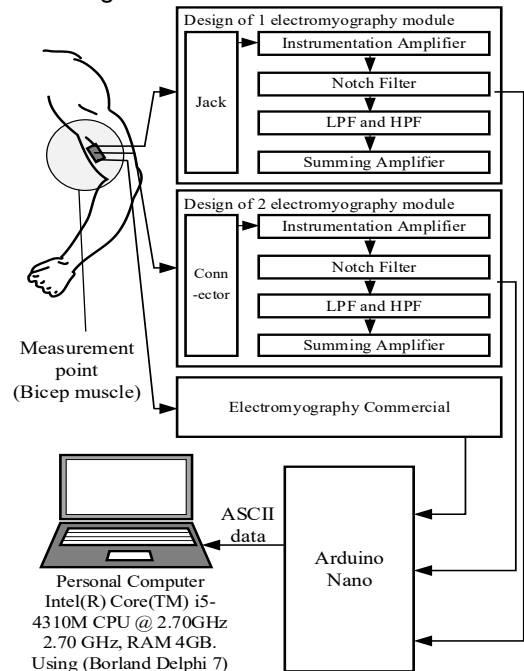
Design of 1 electromyography module

Jack

Instrumentation Amplifier

Notch Filter

LPF and HPF

Summing Amplifier

Design of 2 electromyography module

Conn-ector

Instrumentation Amplifier

Notch Filter

LPF and HPF

Summing Amplifier

Measurement point (Bicep muscle)

Electromyography Commercial

ASCII data

Arduino Nano

Personal Computer Intel(R) Core(TM) i5-4310M CPU @ 2.70GHz 2.70 GHz, RAM 4GB. Using (Borland Delphi 7)